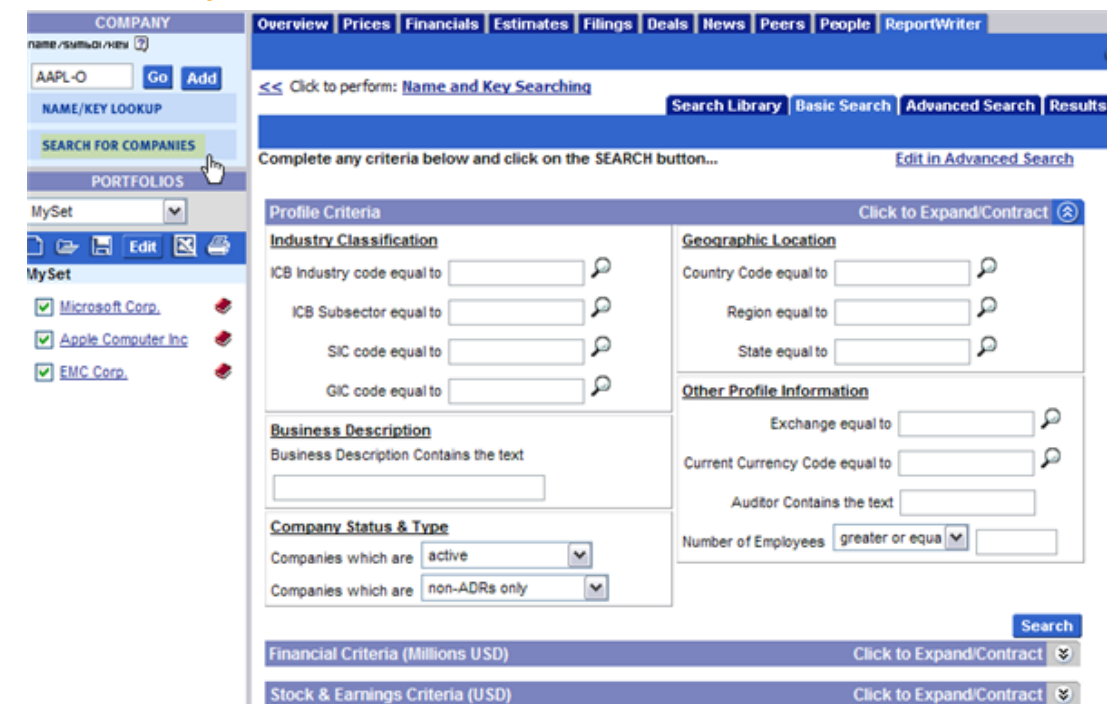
COMPANY
name/symbol/key ?
AAPL-O
Go Add
NAME/KEY LOOKUP
SEARCH FOR COMPANIES
PORTFOLIOS
MySet
Edit
MySet
Microsoft Corp.
Apple Computer Inc
EMC Corp.

Overview | Prices | Financials | Estimates | Filings | Deals | News | Peers | People | ReportWriter

<< Click to perform: Name and Key Searching

Search Library | Basic Search | Advanced Search | Results

Complete any criteria below and click on the SEARCH button...

Edit in Advanced Search

Profile Criteria

Click to Expand/Contract

Industry Classification

ICB Industry code equal to

ICB Subsector equal to

SIC code equal to

GIC code equal to

Geographic Location

Country Code equal to

Region equal to

State equal to

Other Profile Information

Exchange equal to

Current Currency Code equal to

Auditor Contains the text

Number of Employees greater or equa

Business Description

Business Description Contains the text

Company Status & Type

Companies which are active

Companies which are non-ADRs only

Search

Financial Criteria (Millions USD)

Click to Expand/Contract

Stock & Earnings Criteria (USD)

Click to Expand/Contract